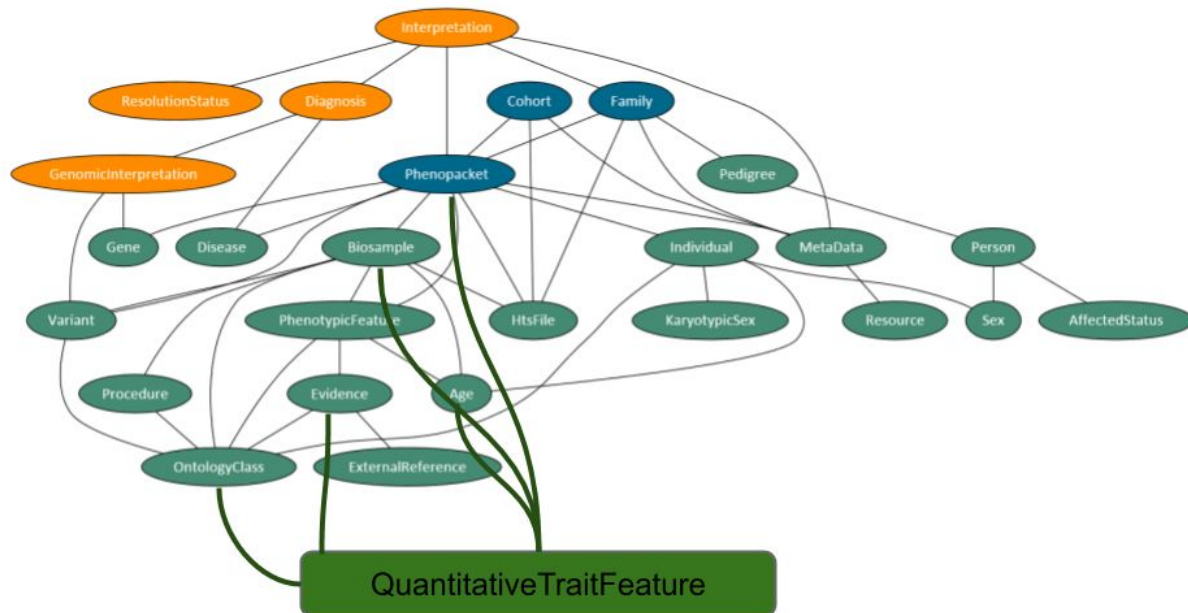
Interpretation

ResolutionStatus

Diagnosis

Cohort

Family

GenomicInterpretation

Phenopacket

Pedigree

Gene

Disease

Biosample

Individual

MetaData

Person

Variant

PhenotypicFeature

HtsFile

KaryotypicSex

Resource

Sex

AffectedStatus

Procedure

Evidence

Age

OntologyClass

ExternalReference

QuantitativeTraitFeature